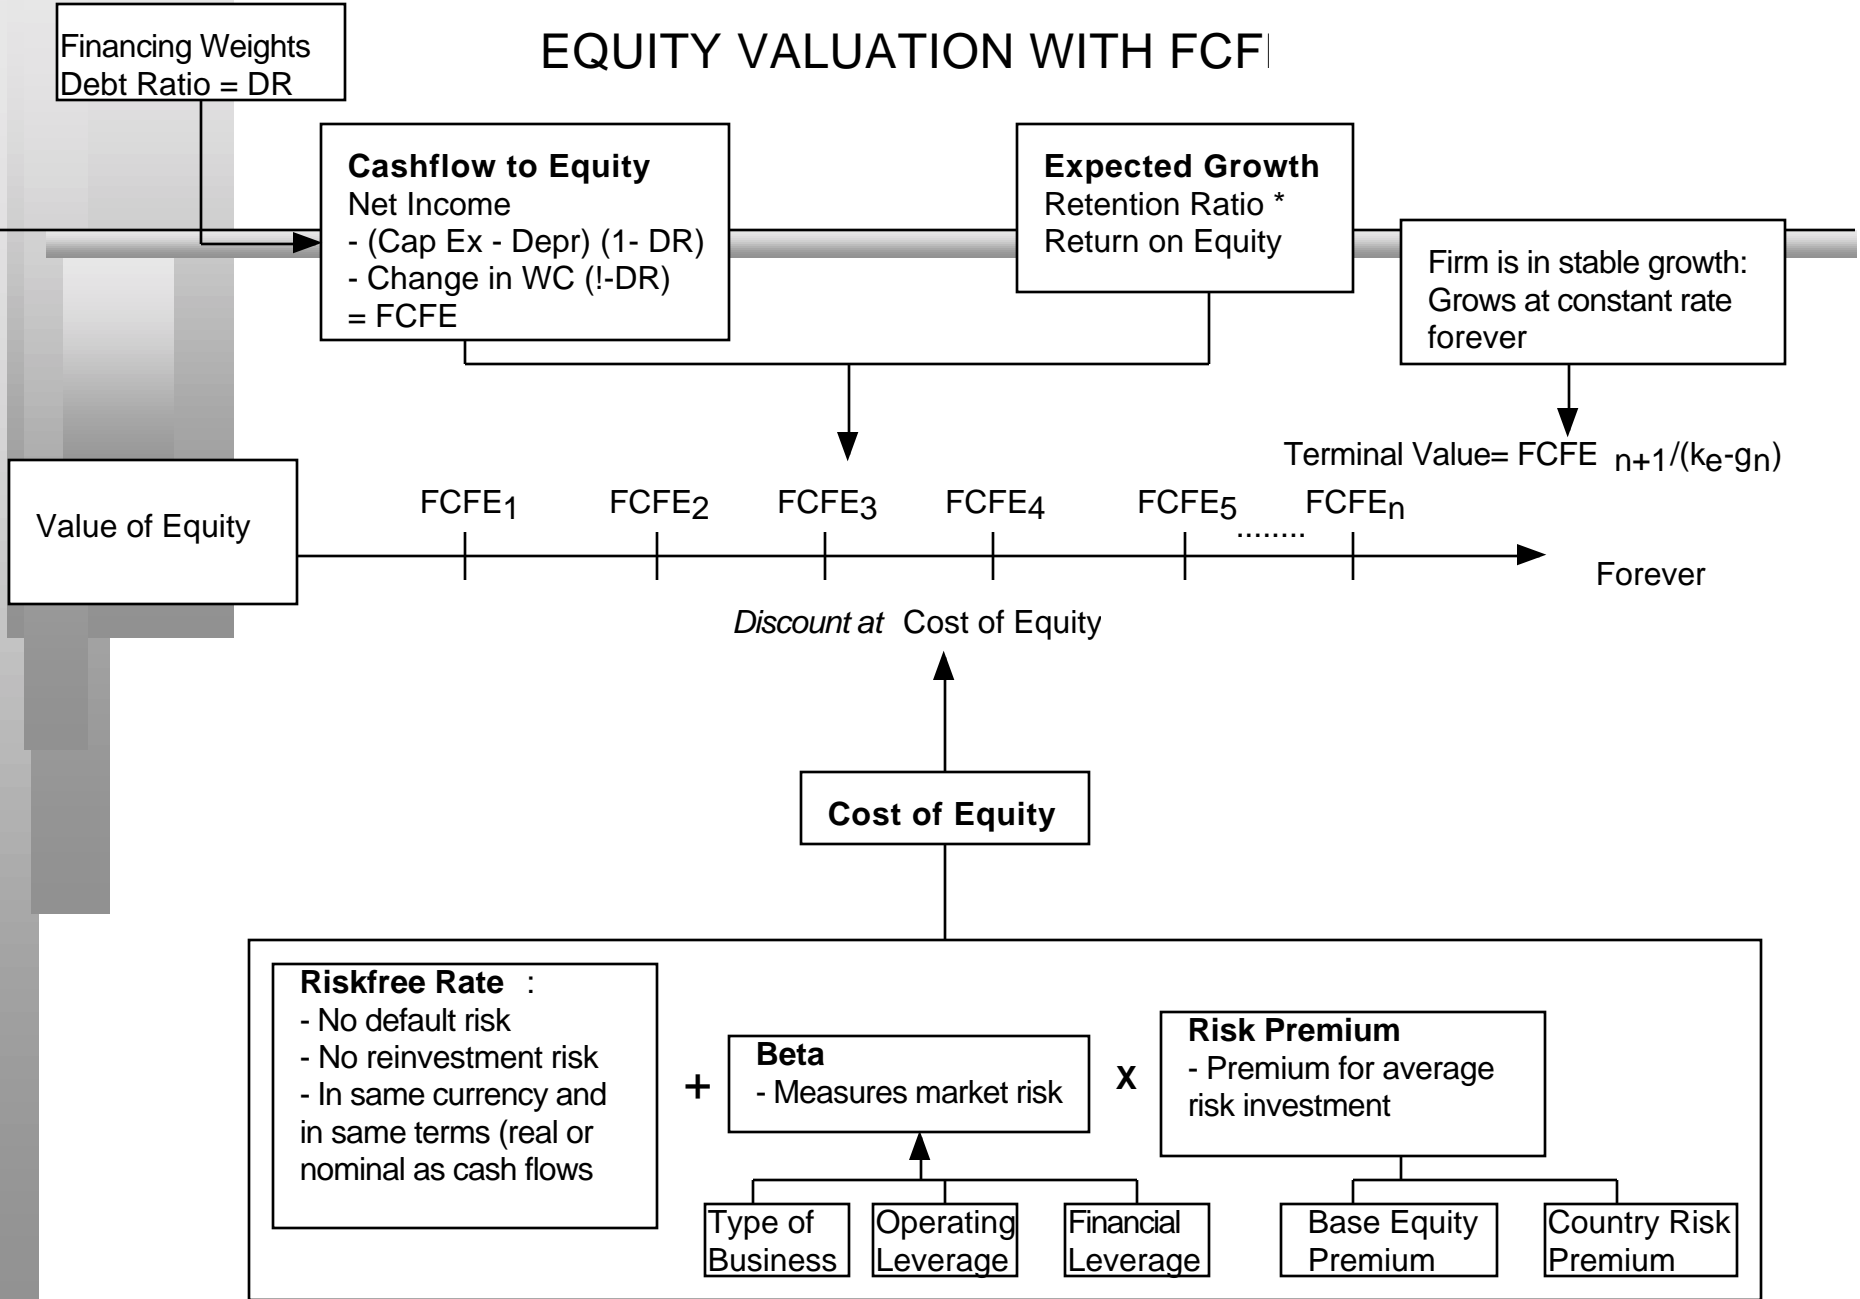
EQUITY VALUATION WITH FCF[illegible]

Financing Weights
Debt Ratio = DR

**Cashflow to Equity**
Net Income
- (Cap Ex - Depr) (1- DR)
- Change in WC (!-DR)
= FCFE

**Expected Growth**
Retention Ratio *
Return on Equity

Firm is in stable growth:
Grows at constant rate forever

Terminal Value= FCFE $_{n+1}$/($k_e$-$g_n$)

Value of Equity

FCFE$_1$ FCFE$_2$ FCFE$_3$ FCFE$_4$ FCFE$_5$ ........ FCFE$_n$

Forever

*Discount at* Cost of Equity

**Cost of Equity**

**Riskfree Rate** :
- No default risk
- No reinvestment risk
- In same currency and in same terms (real or nominal as cash flows

+

**Beta**
- Measures market risk

X

**Risk Premium**
- Premium for average risk investment

Type of Business

Operating Leverage

Financial Leverage

Base Equity Premium

Country Risk Premium